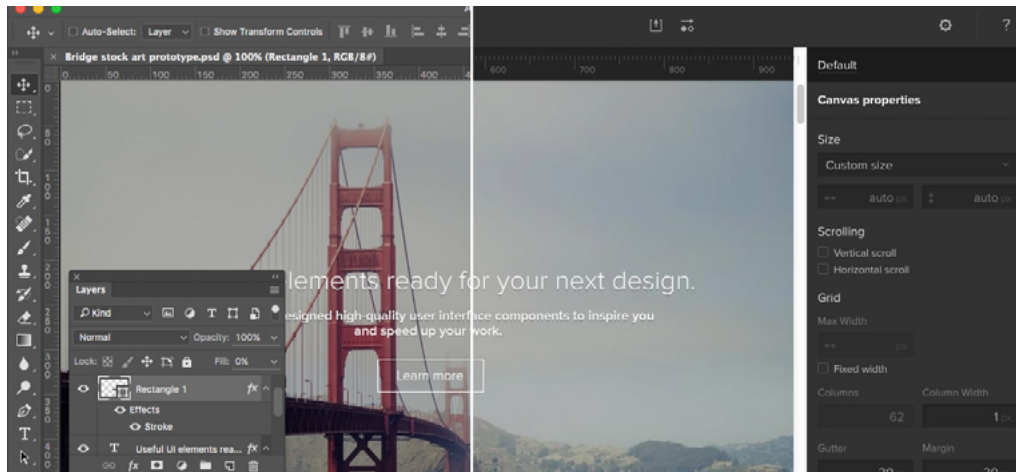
Auto-Select: Layer Show Transform Controls

Bridge stock art prototype.psd @ 100% (Rectangle 1, RGB/8#)

50 100 150 200 250 300 350 400 800 700 800 900

Layers

Kind

Normal Opacity: 100%

Lock: Fill: 0%

Rectangle 1 fx

Effects

Stroke

Useful UI elements rea... fx

lements ready for your next design.

esigned high-quality user interface components to inspire you and speed up your work.

Learn more

Default

Canvas properties

Size

Custom size

auto px auto px

Scrolling

Vertical scroll

Horizontal scroll

Grid

Max Width

px

Fixed width

Columns Column Width

62 1 px

Gutter Margin

20 20